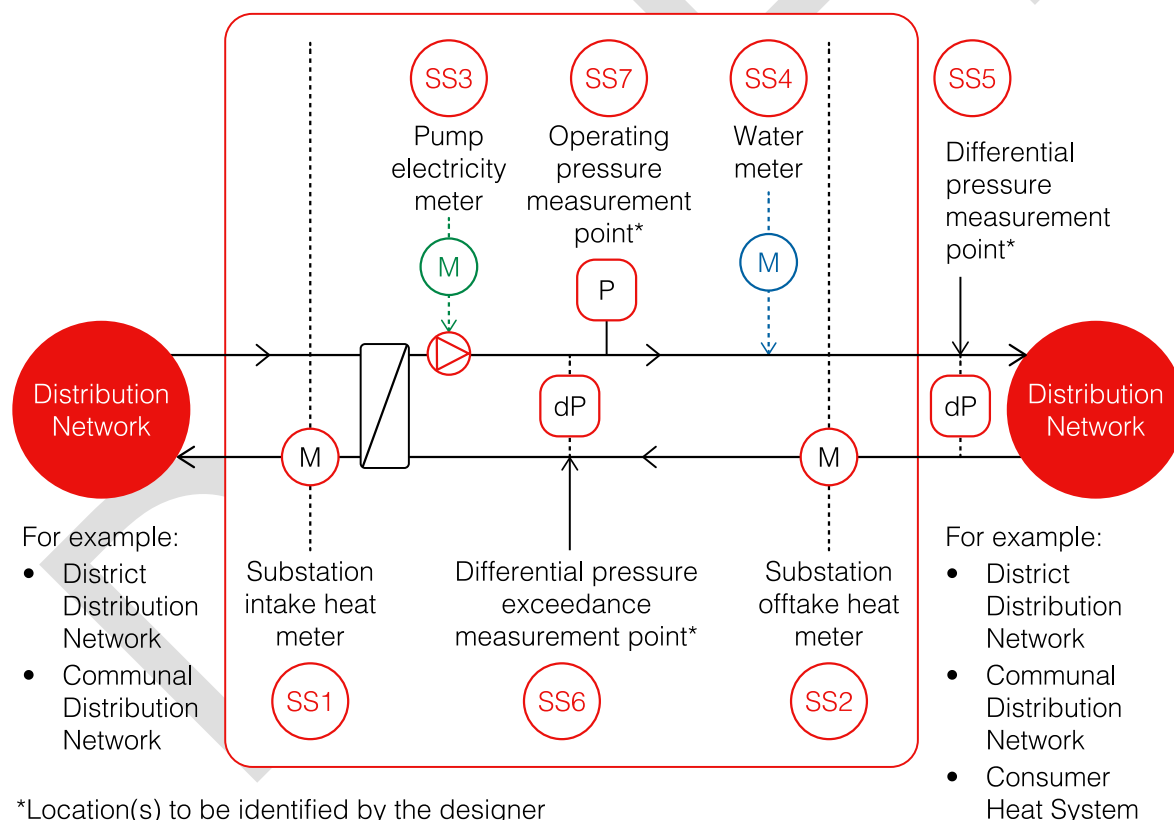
SS3
Pump electricity meter

SS7
Operating pressure measurement point*

SS4
Water meter

SS5
Differential pressure measurement point*

M

P

M

Distribution Network

dP

dP

Distribution Network

M

M

For example:
• District Distribution Network
• Communal Distribution Network

Substation intake heat meter

Differential pressure exceedance measurement point*

Substation offtake heat meter

For example:
• District Distribution Network
• Communal Distribution Network
• Consumer Heat System

SS1

SS6

SS2

*Location(s) to be identified by the designer